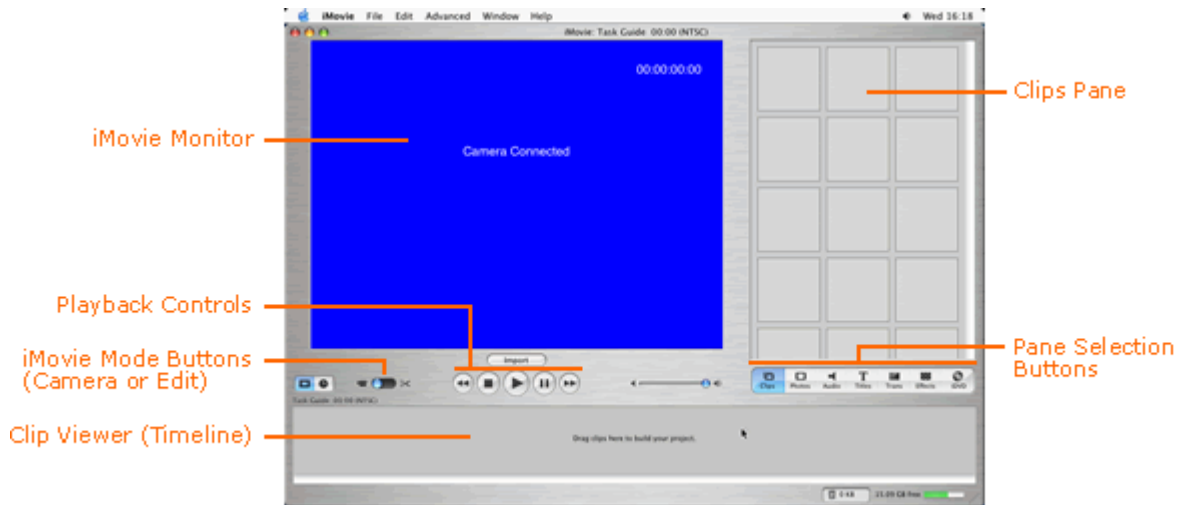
iMovie File Edit Advanced Window Help

Wed 16:18

iMovie: Task Guide 00:00 (NTSC)

00:00:00:00

Camera Connected

Clips Pane

iMovie Monitor

Playback Controls

iMovie Mode Buttons (Camera or Edit)

Import

Pane Selection Buttons

Clips Photos Audio Titles Trans Effects iDVD

Task Guide 00:00 (NTSC)

Clip Viewer (Timeline)

Drag clips here to build your project.

0 KB

15.09 GB free